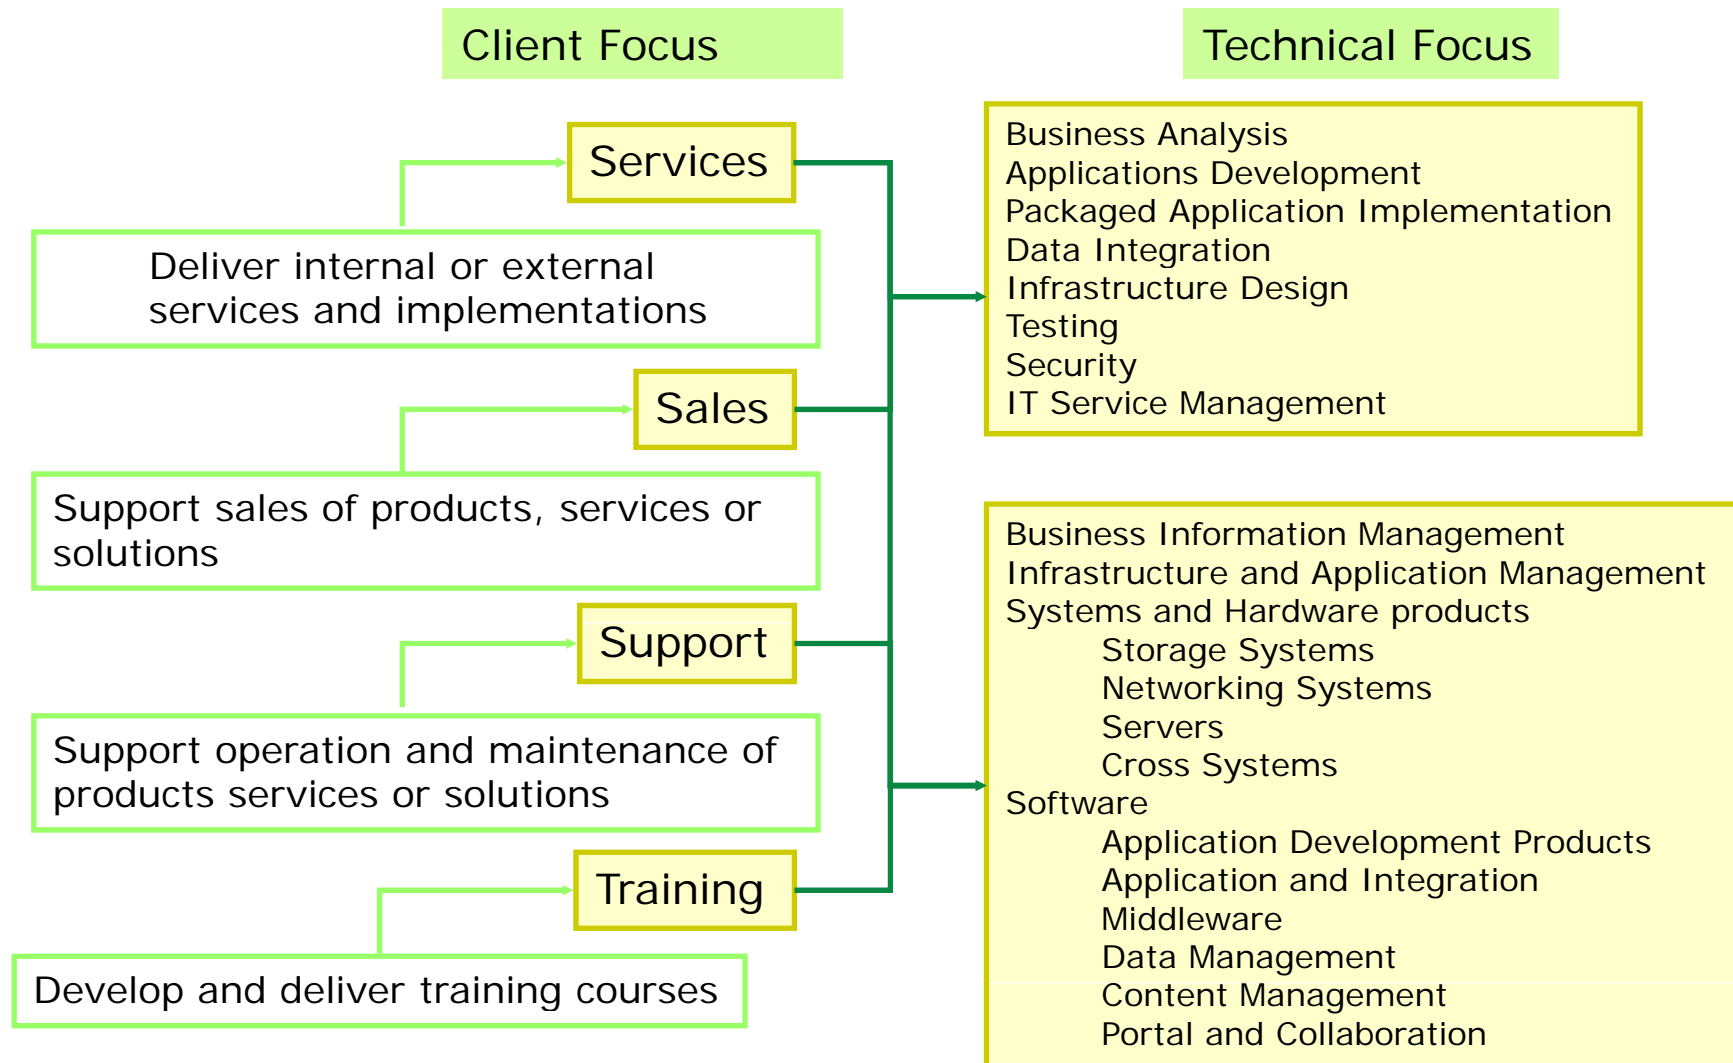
Client Focus

Technical Focus

Services

Deliver internal or external services and implementations

Sales

Support sales of products, services or solutions

Support

Support operation and maintenance of products services or solutions

Training

Develop and deliver training courses

Business Analysis
Applications Development
Packaged Application Implementation
Data Integration
Infrastructure Design
Testing
Security
IT Service Management

Business Information Management
Infrastructure and Application Management
Systems and Hardware products
Storage Systems
Networking Systems
Servers
Cross Systems
Software
Application Development Products
Application and Integration
Middleware
Data Management
Content Management
Portal and Collaboration